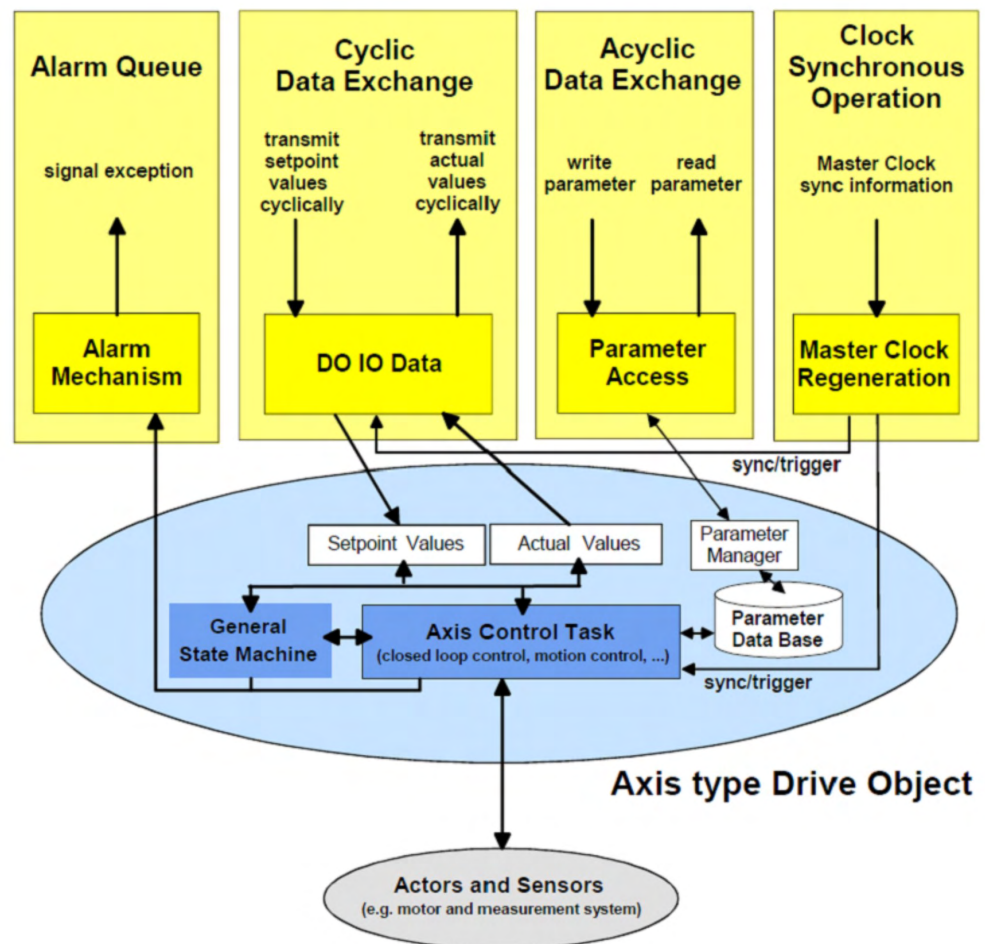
Alarm Queue

signal exception

Alarm Mechanism

Cyclic Data Exchange

transmit setpoint values cyclically

transmit actual values cyclically

DO IO Data

Acyclic Data Exchange

write parameter

read parameter

Parameter Access

Clock Synchronous Operation

Master Clock sync information

Master Clock Regeneration

sync/trigger

Setpoint Values

Actual Values

Parameter Manager

Parameter Data Base

General State Machine

Axis Control Task
(closed loop control, motion control, ...)

sync/trigger

Axis type Drive Object

Actors and Sensors
(e.g. motor and measurement system)